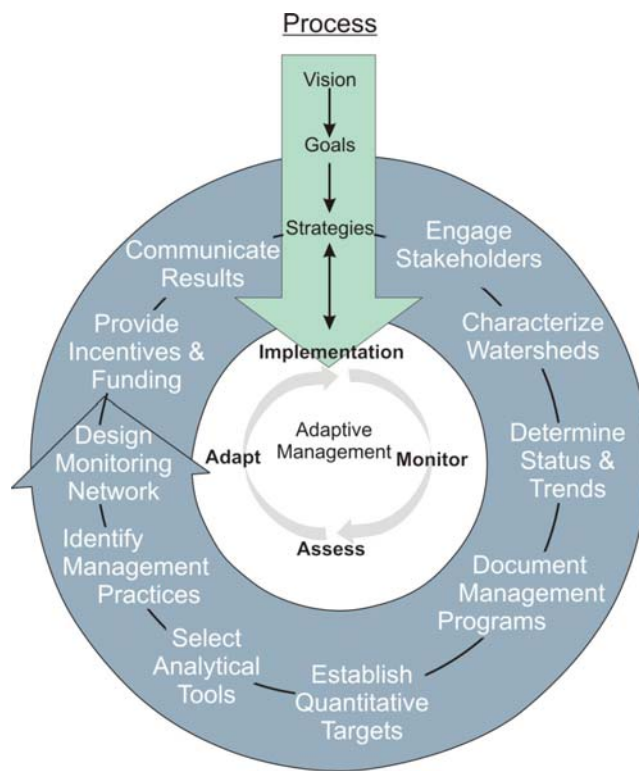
Process

Vision

Goals

Strategies

Engage Stakeholders

Characterize Watersheds

Determine Status & Trends

Document Management Programs

Establish Quantitative Targets

Select Analytical Tools

Identify Management Practices

Design Monitoring Network

Provide Incentives & Funding

Communicate Results

Implementation

Adaptive Management

Adapt

Monitor

Assess